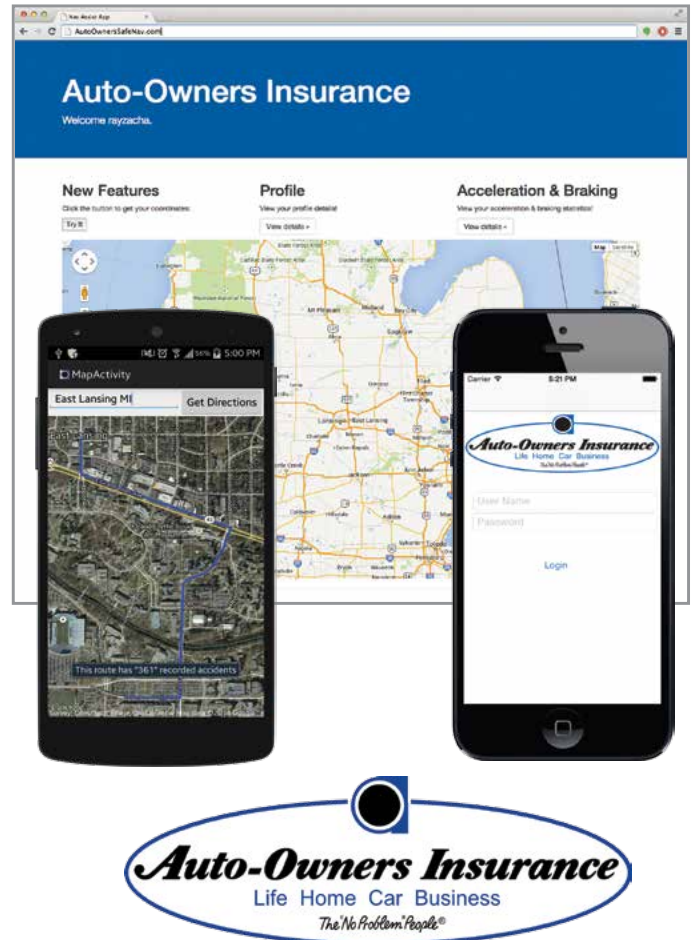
Nav Assist App

AutoOwnersSafeNav.com

Auto-Owners Insurance

Welcome rayzacha.

New Features

Click the button to get your coordinates:

Try It

Profile

View your profile details!

View details »

Acceleration & Braking

View your acceleration & braking statistics!

View details »

Map Satellite

5:00 PM

MapActivity

East Lansing MI

Get Directions

East Lansing

This route has "361" recorded accidents

Carrier

5:21 PM

Auto-Owners Insurance

Life Home Car Business

The "No Problem" People®

User Name

Password

Login

Auto-Owners Insurance

Life Home Car Business

The "No Problem" People®